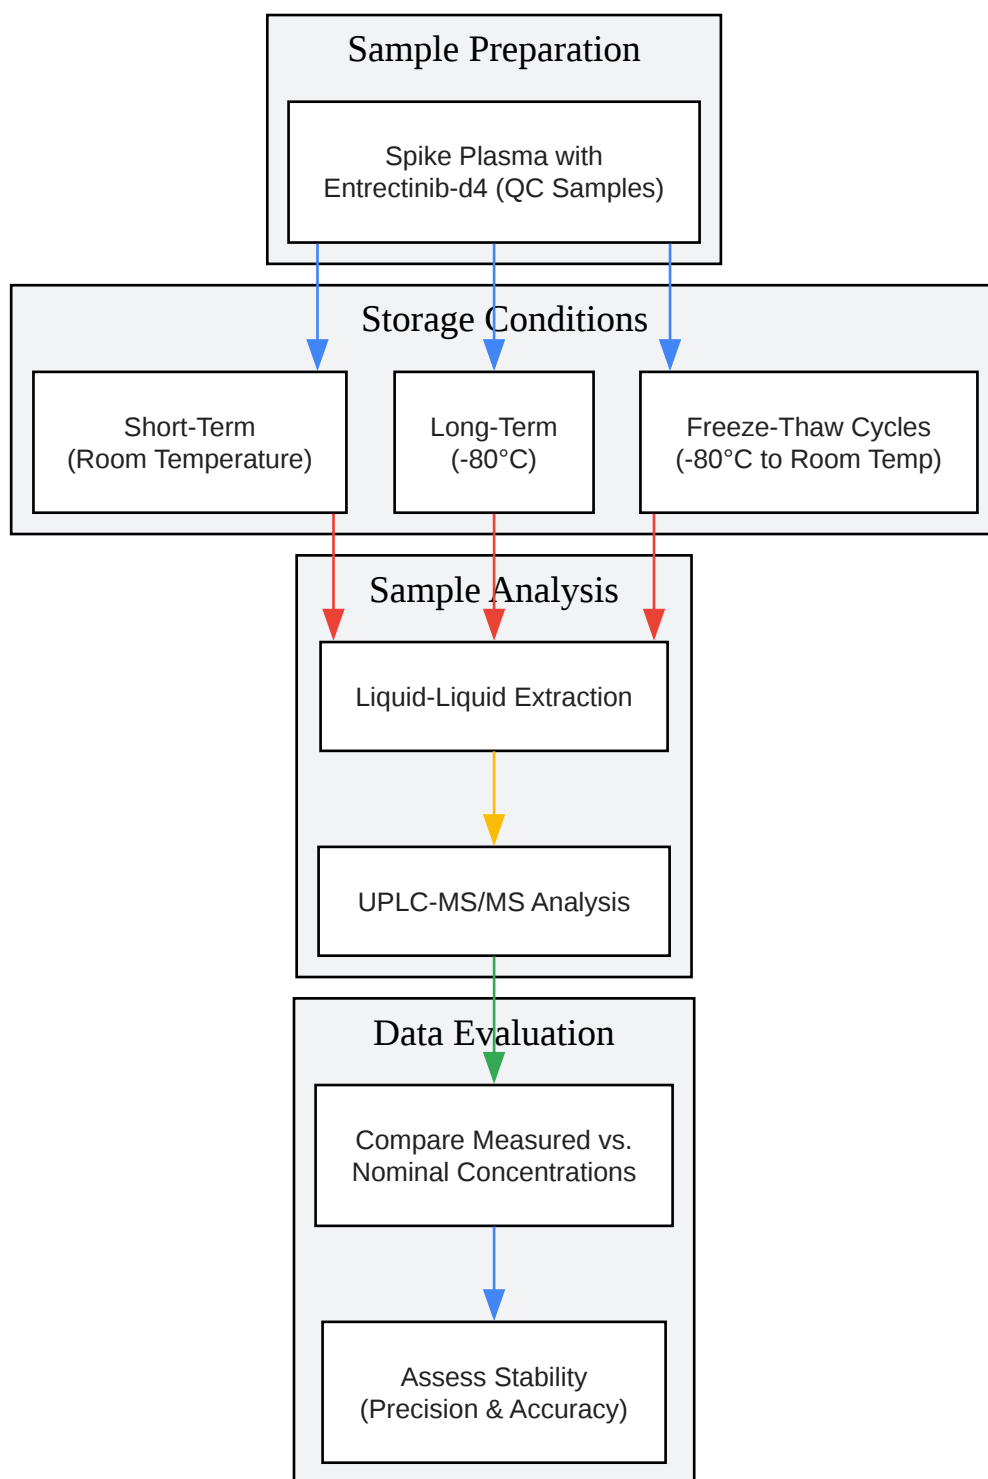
Sample Preparation

Spike Plasma with Entrectinib-d4 (QC Samples)

Storage Conditions

Short-Term (Room Temperature)

Long-Term (-80°C)

Freeze-Thaw Cycles (-80°C to Room Temp)

Sample Analysis

Liquid-Liquid Extraction

UPLC-MS/MS Analysis

Data Evaluation

Compare Measured vs. Nominal Concentrations

Assess Stability (Precision & Accuracy)